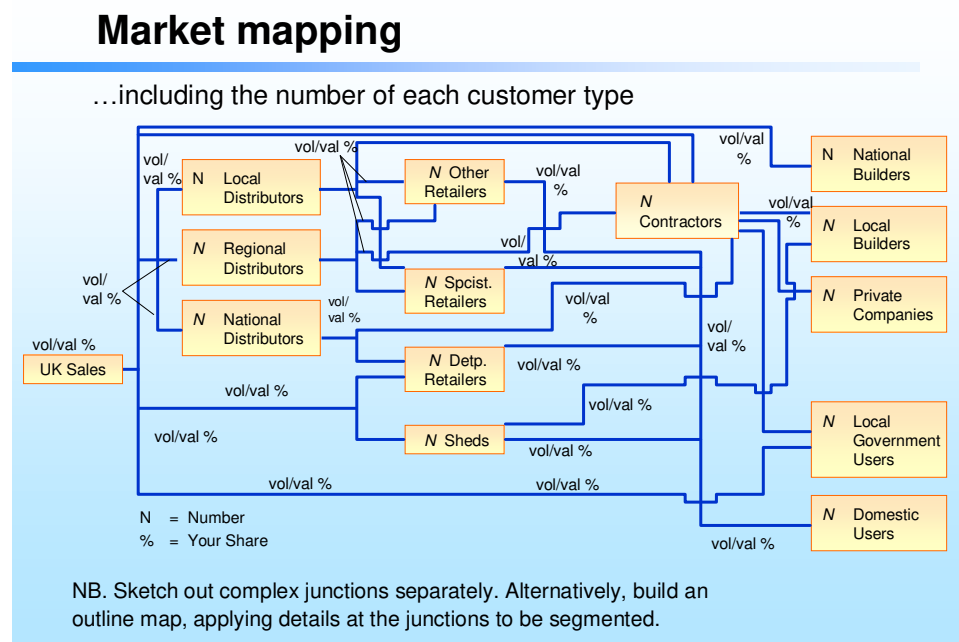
Market mapping

…including the number of each customer type

vol/val %

vol/val %

N Local Distributors

N Other Retailers

vol/val %

vol/val %

N Contractors

N National Builders

vol/val %

N Local Builders

vol/val %

N Regional Distributors

vol/val %

vol/val %

N Spcist. Retailers

vol/val %

N Private Companies

vol/val %

N National Distributors

vol/val %

vol/val %

vol/val %

UK Sales

N Detp. Retailers

vol/val %

vol/val %

vol/val %

N Local Government Users

vol/val %

N Sheds

vol/val %

vol/val %

vol/val %

N Domestic Users

N = Number
% = Your Share

vol/val %

NB. Sketch out complex junctions separately. Alternatively, build an outline map, applying details at the junctions to be segmented.